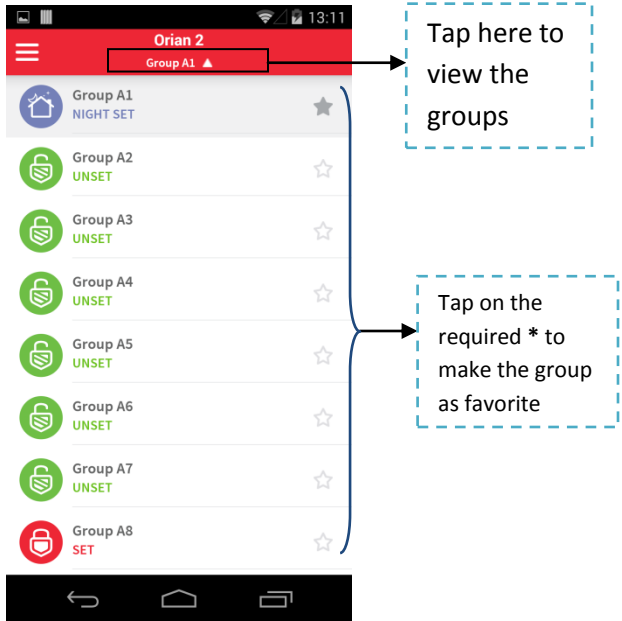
13:11

Orian 2

Group A1

Tap here to view the groups

Group A1
NIGHT SET

Group A2
UNSET

Group A3
UNSET

Group A4
UNSET

Group A5
UNSET

Group A6
UNSET

Group A7
UNSET

Group A8
SET

Tap on the required * to make the group as favorite